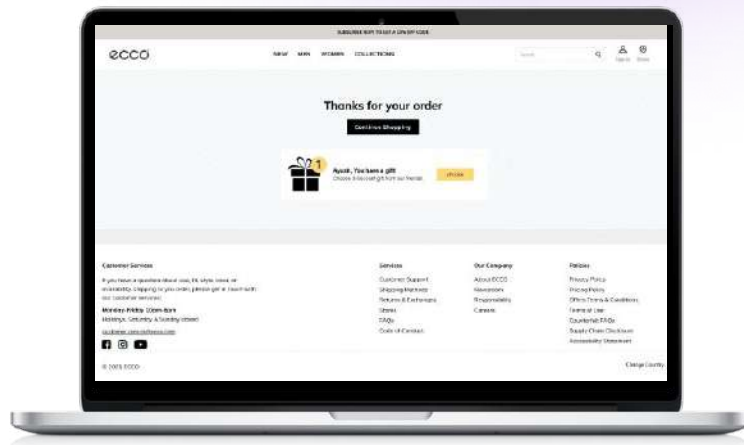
SUBSCRIBE NOW TO GET A 10% OFF CODE

ecco

NEW MEN WOMEN COLLECTIONS

Search

Sign in Stores

Thanks for your order

Continue Shopping

1

Ayush, You have a gift
Choose a free offer from our friends

Choose

Customer Services

If you have a question about size, fit, style, stock, or availability, shipping or your order, please get in touch with our customer services:

Monday-Friday 10am-6pm
Holidays, Saturday & Sunday closed

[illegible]

Services
Customer Support
Shipping Methods
Returns & Exchanges
Stores
FAQs
Code of Conduct

Our Company
About ECCO
Newsroom
Responsibility
Careers

Policies
Privacy Policy
Cookie Policy
Offers Terms & Conditions
Terms of Use
Counterfeit FAQs
Supply Chain Disclosure
Accessibility Statement

© 2023 ECCO

Change Country